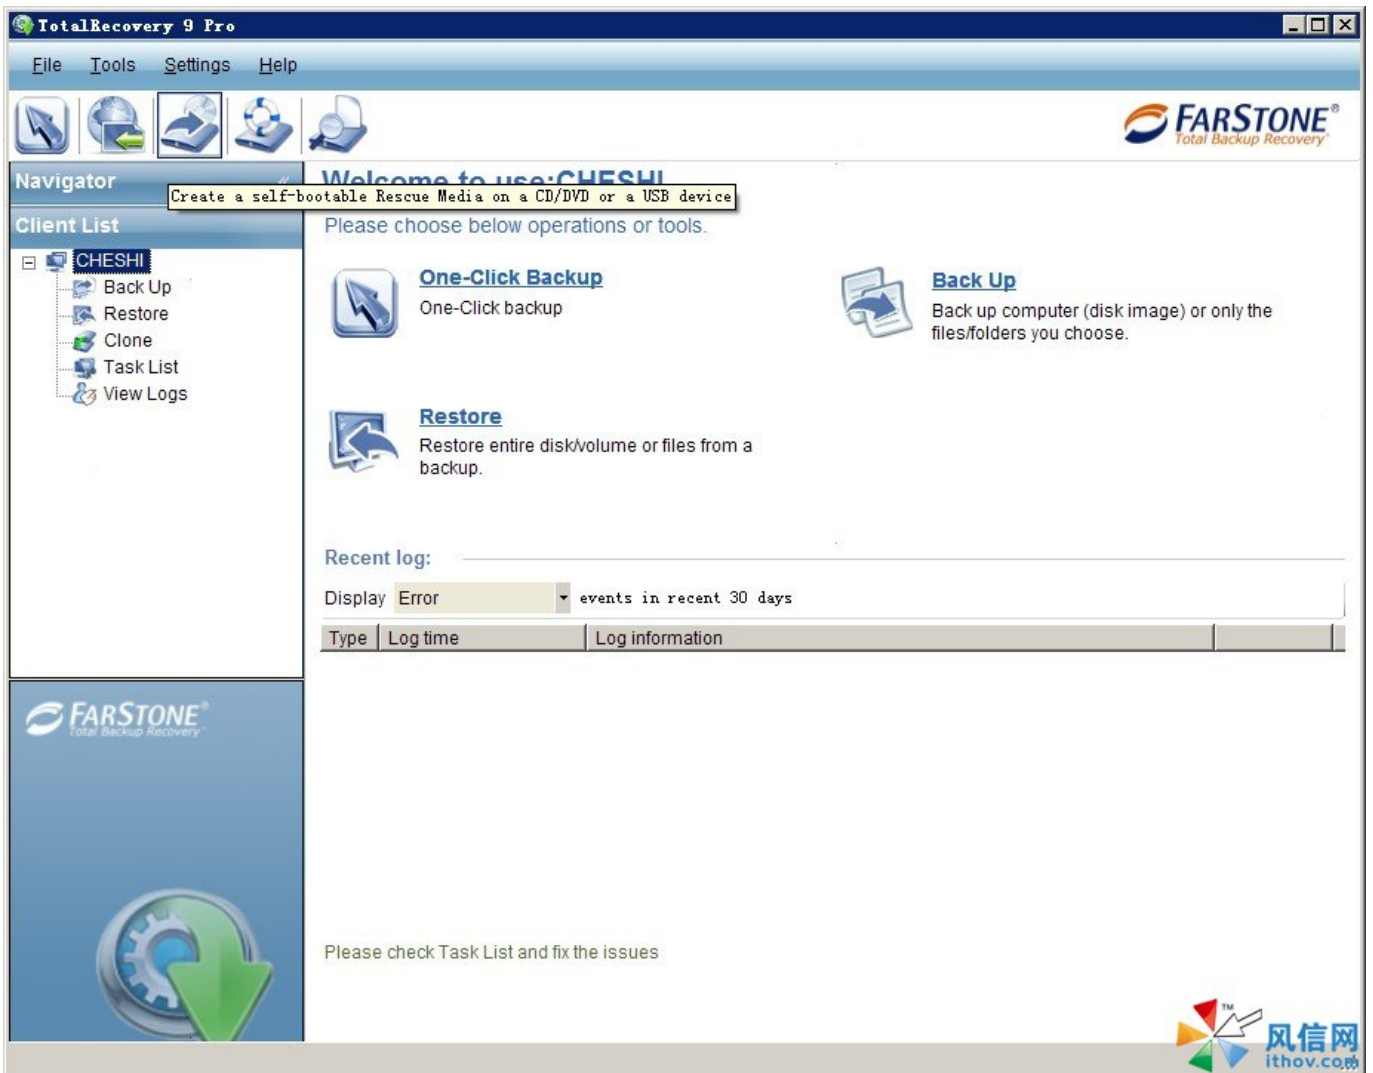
TotalRecovery 9 Pro

File Tools Settings Help

FARSTONE®
Total Backup Recovery

Navigator

Welcome to use:CHESHI

Create a self-bootable Rescue Media on a CD/DVD or a USB device

Client List

CHESHI
Back Up
Restore
Clone
Task List
View Logs

Please choose below operations or tools.

One-Click Backup
One-Click backup

Back Up
Back up computer (disk image) or only the files/folders you choose.

Restore
Restore entire disk/volume or files from a backup.

Recent log:

Display Error events in recent 30 days

| Type | Log time | Log information | |
|---|---|---|---|

FARSTONE®
Total Backup Recovery

Please check Task List and fix the issues

风信网
ithov.com